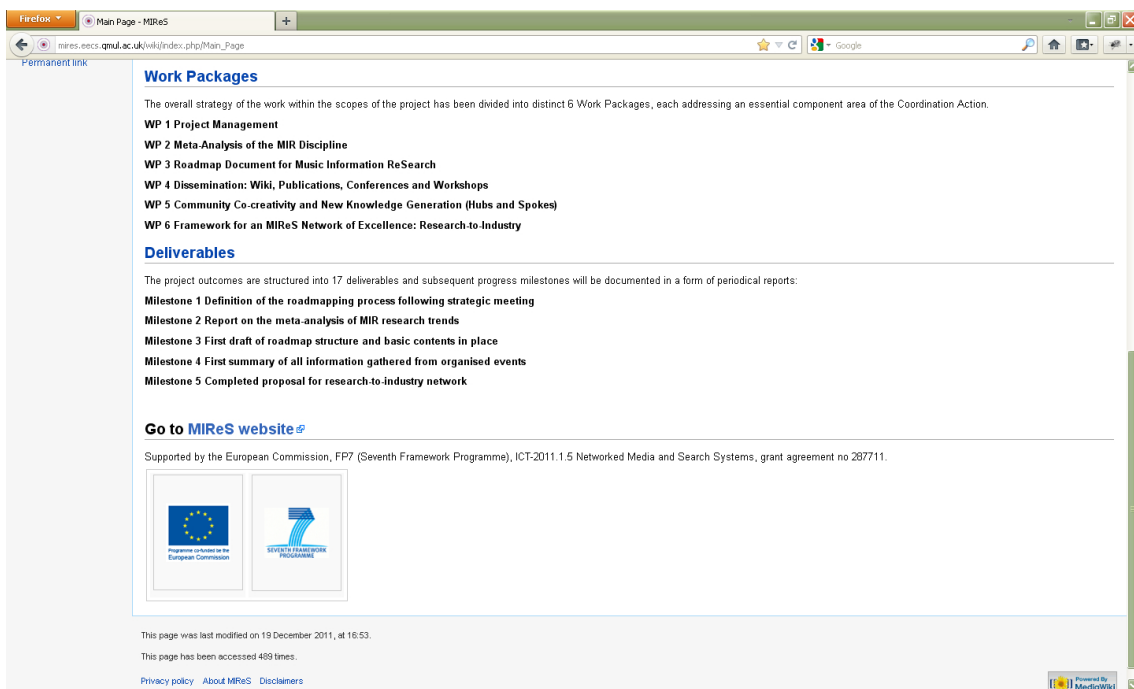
Firefox
Main Page - MIReS
+
mires.eecs.qmul.ac.uk/wiki/index.php/Main_Page
Google

Permanent link

Work Packages

The overall strategy of the work within the scopes of the project has been divided into distinct 6 Work Packages, each addressing an essential component area of the Coordination Action.

WP 1 Project Management

WP 2 Meta-Analysis of the MIR Discipline

WP 3 Roadmap Document for Music Information ReSearch

WP 4 Dissemination: Wiki, Publications, Conferences and Workshops

WP 5 Community Co-creativity and New Knowledge Generation (Hubs and Spokes)

WP 6 Framework for an MIReS Network of Excellence: Research-to-Industry

Deliverables

The project outcomes are structured into 17 deliverables and subsequent progress milestones will be documented in a form of periodical reports:

Milestone 1 Definition of the roadmapping process following strategic meeting

Milestone 2 Report on the meta-analysis of MIR research trends

Milestone 3 First draft of roadmap structure and basic contents in place

Milestone 4 First summary of all information gathered from organised events

Milestone 5 Completed proposal for research-to-industry network

Go to MIReS website

Supported by the European Commission, FP7 (Seventh Framework Programme), ICT-2011.1.5 Networked Media and Search Systems, grant agreement no 287711.

Programme co-funded by the European Commission

SEVENTH FRAMEWORK PROGRAMME

This page was last modified on 19 December 2011, at 16:53.

This page has been accessed 489 times.

Privacy policy About MIReS Disclaimers

Powered By MediaWiki